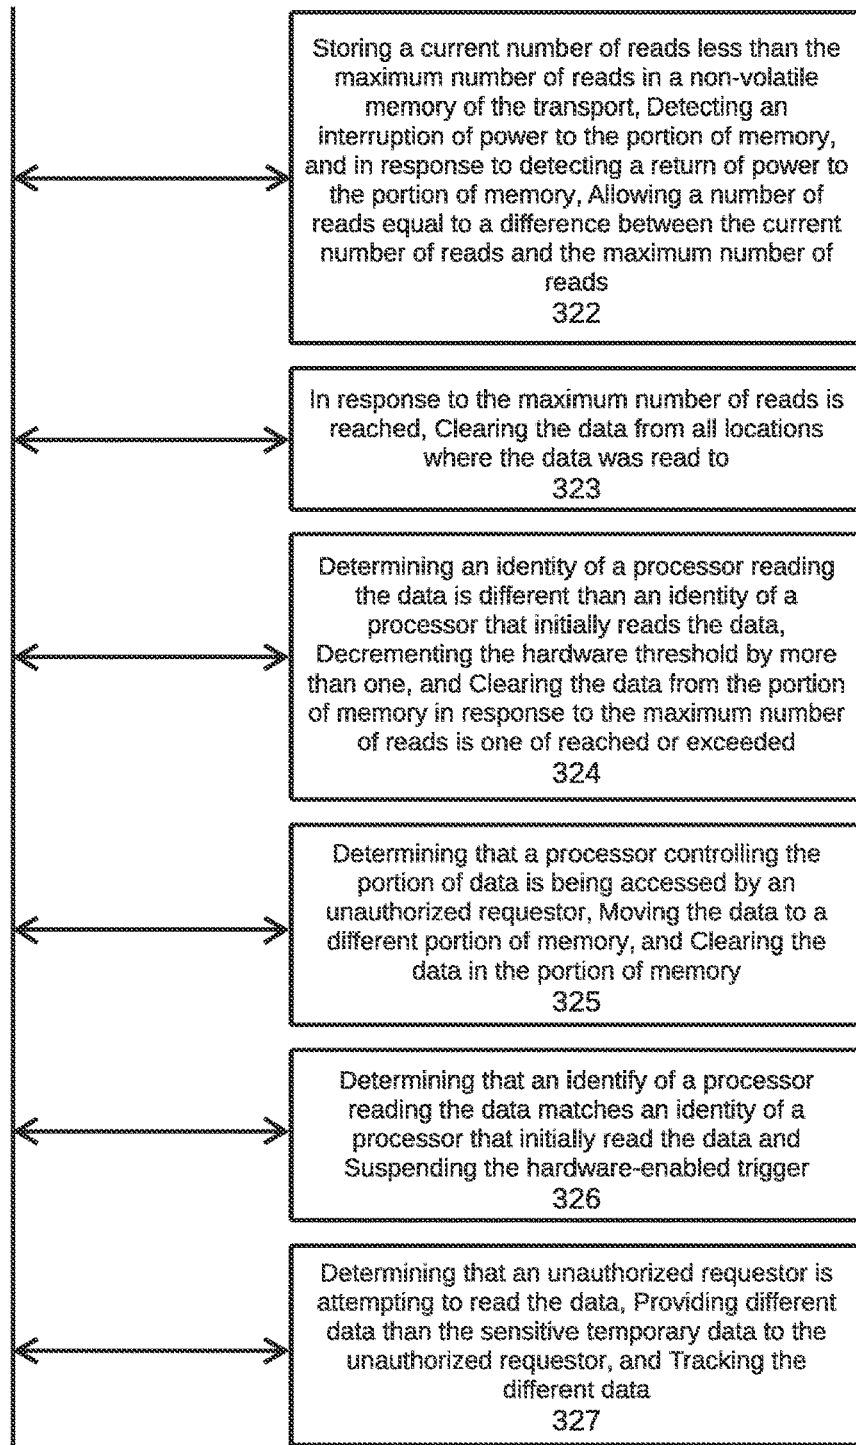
Storing a current number of reads less than the maximum number of reads in a non-volatile memory of the transport, Detecting an interruption of power to the portion of memory, and in response to detecting a return of power to the portion of memory, Allowing a number of reads equal to a difference between the current number of reads and the maximum number of reads
322

In response to the maximum number of reads is reached, Clearing the data from all locations where the data was read to
323

Determining an identity of a processor reading the data is different than an identity of a processor that initially reads the data, Decrementing the hardware threshold by more than one, and Clearing the data from the portion of memory in response to the maximum number of reads is one of reached or exceeded
324

Determining that a processor controlling the portion of data is being accessed by an unauthorized requestor, Moving the data to a different portion of memory, and Clearing the data in the portion of memory
325

Determining that an identify of a processor reading the data matches an identity of a processor that initially read the data and Suspending the hardware-enabled trigger
326

Determining that an unauthorized requestor is attempting to read the data, Providing different data than the sensitive temporary data to the unauthorized requestor, and Tracking the different data
327